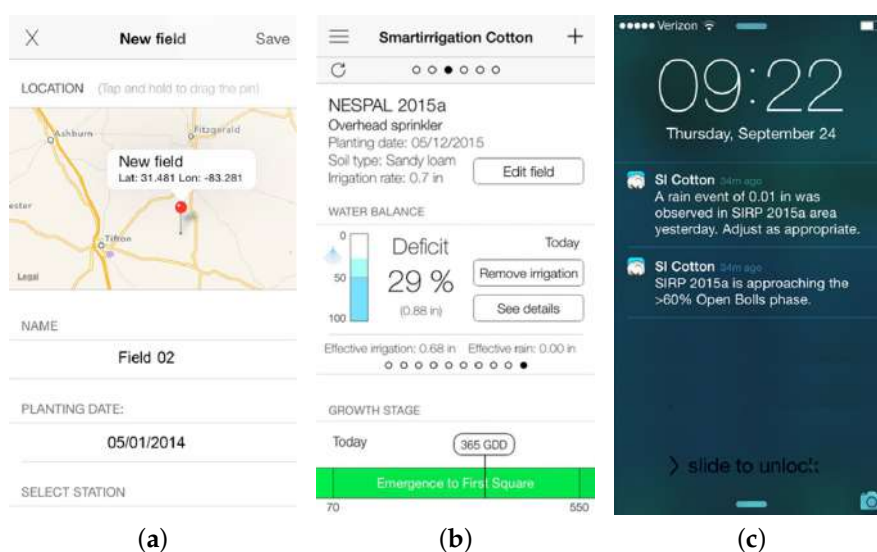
X New field Save

LOCATION (Tap and hold to drag the pin)

Ashburn Fitzgerald

New field
Lat: 31.481 Lon: -83.281

ester

Tifton

Legal

NAME

Field 02

PLANTING DATE:

05/01/2014

SELECT STATION

(a)

Smartirrigation Cotton +

NESPAL 2015a
Overhead sprinkler
Planting date: 05/12/2015
Soil type: Sandy loam
Irrigation rate: 0.7 in

Edit field

WATER BALANCE

0
50
100

Deficit
29 %
(0.88 in)

Today

Remove irrigation

See details

Effective irrigation: 0.68 in Effective rain: 0.00 in

GROWTH STAGE

Today

365 GDD

Emergence to First Square

70 550

(b)

Verizon

09:22

Thursday, September 24

SI Cotton 34m ago
A rain event of 0.01 in was observed in SIRP 2015a area yesterday. Adjust as appropriate.

SI Cotton 34m ago
SIRP 2015a is approaching the >60% Open Bolls phase.

> slide to unlock

(c)